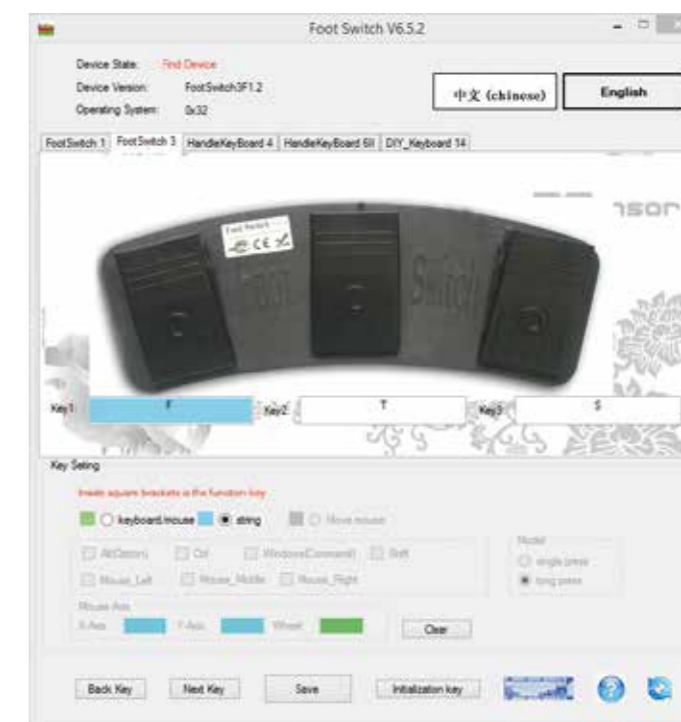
Foot Switch V6.5.2

Device State: Find Device
Device Version: FootSwitch3F1.2
Operating System: 0x32

中文 (chinese)

English

FootSwitch 1 | FootSwitch 3 | HandleKeyBoard 4 | HandleKeyBoard 6II | DIY_Keyboard 14

Foot Switch
CE

Foot Switch

Key1 F
Key2 T
Key3 S

Key Seting

Inside square brackets is the function key

keyboard/mouse
string
Move mouse

Alt(Option)
Ctrl
Windows(Command)
Shift
Mouse_Left
Mouse_Middle
Mouse_Right

Model
single press
long press

Mouse Axis
X-Axis
Y-Axis
Wheel

Clear

Back Key
Next Key
Save
Initialization key